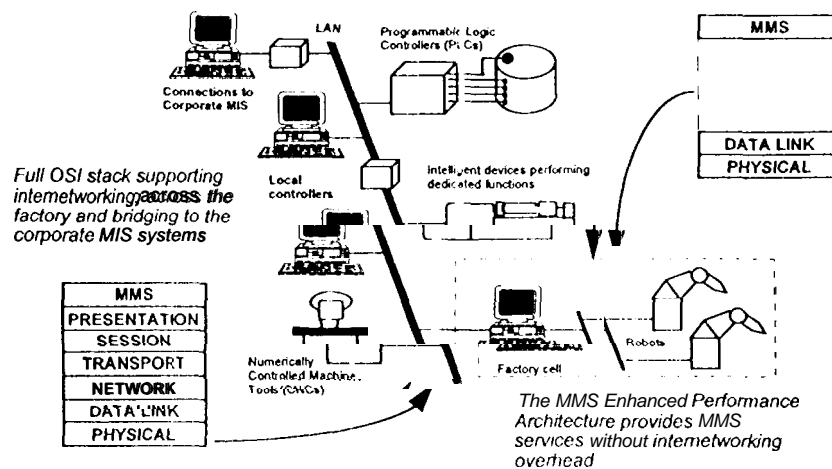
LAN

Programmable Logic Controllers (PLCs)

MMS

Connections to Corporate MIS

DATA LINK

PHYSICAL

Full OSI stack supporting internetworking across the factory and bridging to the corporate MIS systems

Local controllers

Intelligent devices performing dedicated functions

MMS

PRESENTATION

SESSION

TRANSPORT

NETWORK

DATA LINK

PHYSICAL

Numerically Controlled Machine Tools (CNCs)

Factory cell

Robots

The MMS Enhanced Performance Architecture provides MMS services without internetworking overhead